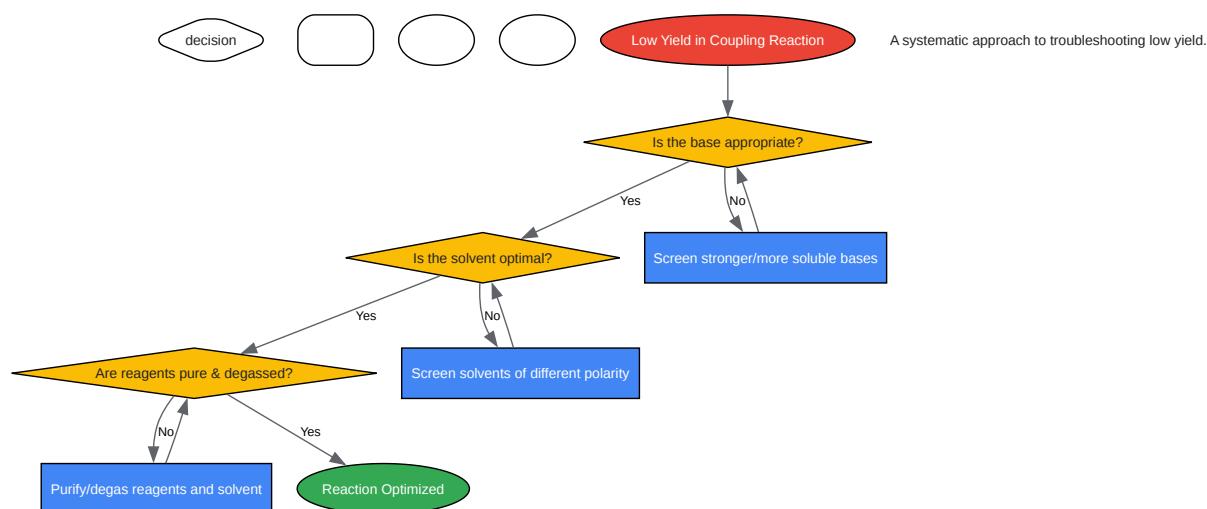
decision

Low Yield in Coupling Reaction

A systematic approach to troubleshooting low yield.

Is the base appropriate?

Yes

No

Screen stronger/more soluble bases

Is the solvent optimal?

Yes

No

Screen solvents of different polarity

Are reagents pure & degassed?

No

Yes

Purify/degas reagents and solvent

Reaction Optimized